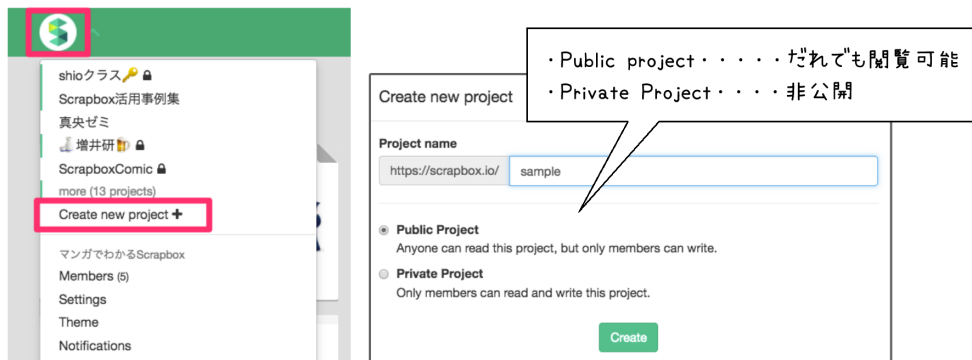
shioクラス🔑 🔒
Scrapbox活用事例集
真央ゼミ
増井研 🔒
ScrapboxComic 🔒
more (13 projects)
Create new project +
マンガでわかるScrapbox
Members (5)
Settings
Theme
Notifications

・Public project・・・・・だれでも閲覧可能
・Private Project・・・・非公開

Create new project
Project name
https://scrapbox.io/ sample

Public Project
Anyone can read this project, but only members can write.

Private Project
Only members can read and write this project.

Create